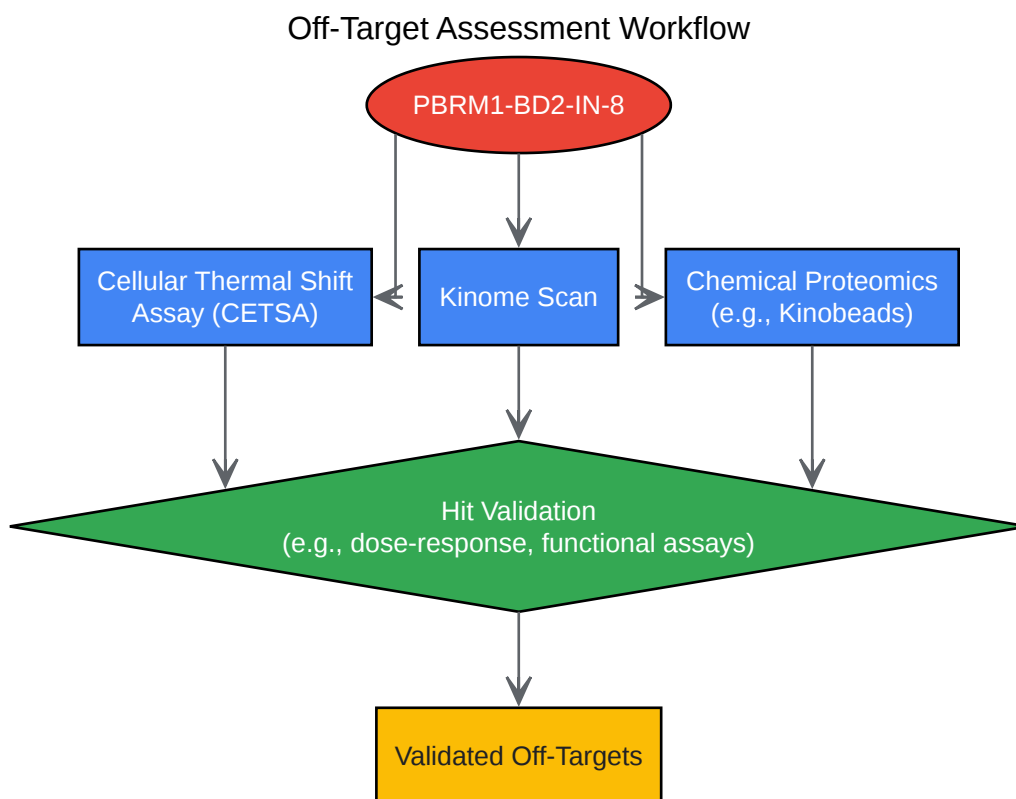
Off-Target Assessment Workflow

PBRM1-BD2-IN-8

Cellular Thermal Shift Assay (CETSA)

Kinome Scan

Chemical Proteomics (e.g., Kinobeads)

Hit Validation
(e.g., dose-response, functional assays)

Validated Off-Targets